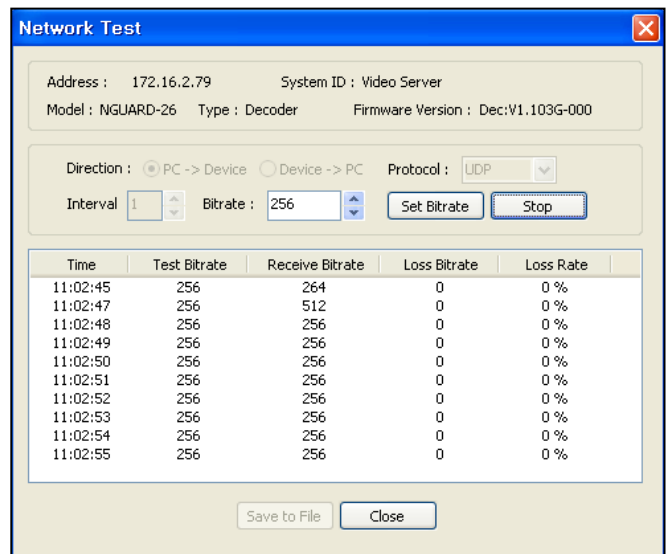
Network Test

Address : 172.16.2.79 System ID : Video Server
Model : NGUARD-26 Type : Decoder Firmware Version : Dec:V1.103G-000

Direction : PC -> Device Device -> PC Protocol : UDP
Interval 1 Bitrate : 256 Set Bitrate Stop

| Time | Test Bitrate | Receive Bitrate | Loss Bitrate | Loss Rate |
|---|---|---|---|---|
| 11:02:45 | 256 | 264 | 0 | 0 % |
| 11:02:47 | 256 | 512 | 0 | 0 % |
| 11:02:48 | 256 | 256 | 0 | 0 % |
| 11:02:49 | 256 | 256 | 0 | 0 % |
| 11:02:50 | 256 | 256 | 0 | 0 % |
| 11:02:51 | 256 | 256 | 0 | 0 % |
| 11:02:52 | 256 | 256 | 0 | 0 % |
| 11:02:53 | 256 | 256 | 0 | 0 % |
| 11:02:54 | 256 | 256 | 0 | 0 % |
| 11:02:55 | 256 | 256 | 0 | 0 % |

Save to File Close